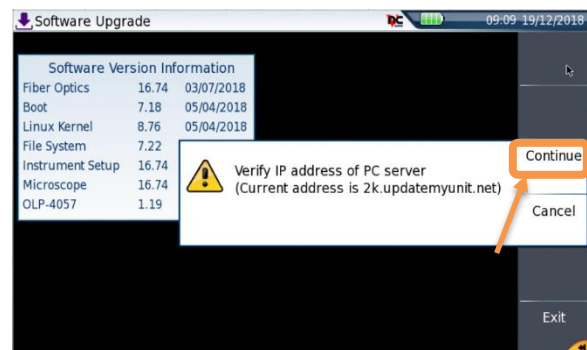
Software Upgrade

09:09 19/12/2018

Software Version Information

| Fiber Optics | 16.74 | 03/07/2018 |
|---|---|---|
| Boot | 7.18 | 05/04/2018 |
| Linux Kernel | 8.76 | 05/04/2018 |
| File System | 7.22 | |
| Instrument Setup | 16.74 | |
| Microscope | 16.74 | |
| OLP-4057 | 1.19 | |

Verify IP address of PC server
(Current address is 2k.updatemyunit.net)

Continue

Cancel

Exit